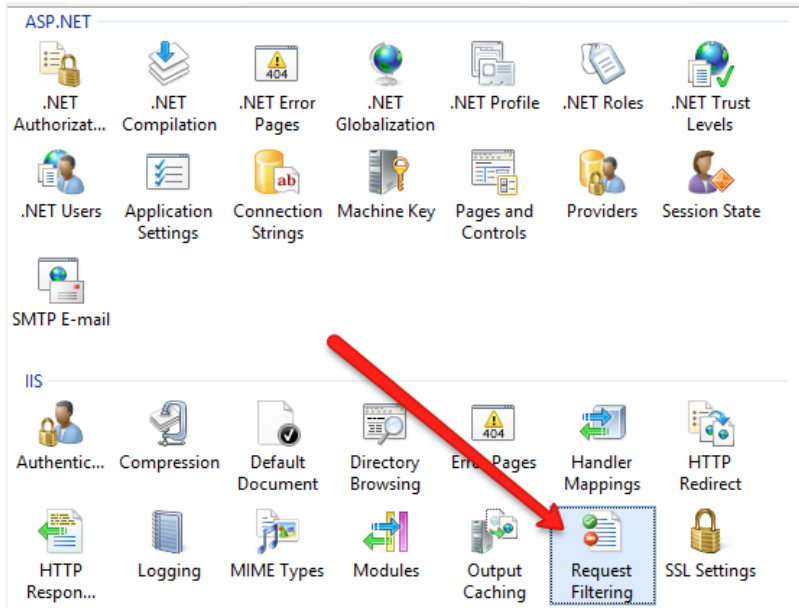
ASP.NET

.NET Authorizat...
.NET Compilation
404
.NET Error Pages
.NET Globalization
.NET Profile
.NET Roles
.NET Trust Levels

.NET Users
Application Settings
ab
Connection Strings
Machine Key
Pages and Controls
Providers
Session State

SMTP E-mail

IIS

Authentic...
Compression
Default Document
Directory Browsing
404
Erro Pages
Handler Mappings
HTTP Redirect

HTTP Respon...
Logging
MIME Types
Modules
Output Caching
Request Filtering
SSL Settings